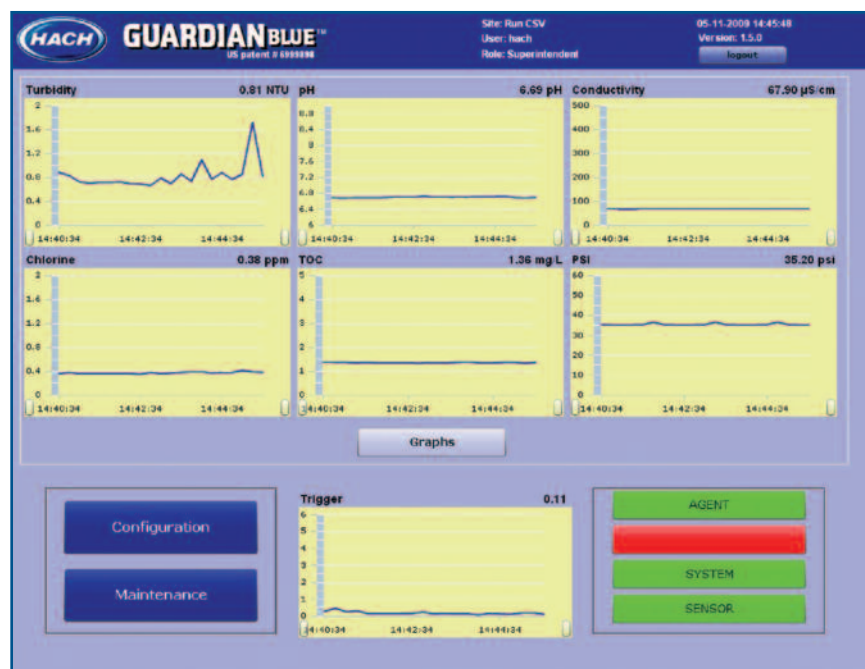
HACH GUARDIAN BLUE™
US patent # 6999898

Site: Run CSV
User: hach
Role: Superintendent

05-11-2009 14:45:48
Version: 1.5.0
logout

Turbidity 0.81 NTU
2
1.6
1.2
0.8
0.4
0
14:40:34 14:42:34 14:44:34

pH 6.69 pH
8.8
8.4
8
7.6
7.2
6.8
6.4
6
14:40:34 14:42:34 14:44:34

Conductivity 67.90 µS/cm
500
400
300
200
100
0
14:40:34 14:42:34 14:44:34

Chlorine 0.38 ppm
2
1.6
1.2
0.8
0.4
0
14:40:34 14:42:34 14:44:34

TOC 1.36 mg/L
5
4
3
2
1
0
14:40:34 14:42:34 14:44:34

PSI 35.20 psi
60
50
40
30
20
10
0
14:40:34 14:42:34 14:44:34

Graphs

Configuration

Maintenance

Trigger 0.11
6
5
4
3
2
1
0
14:40:34 14:42:34 14:44:34

AGENT

SYSTEM

SENSOR